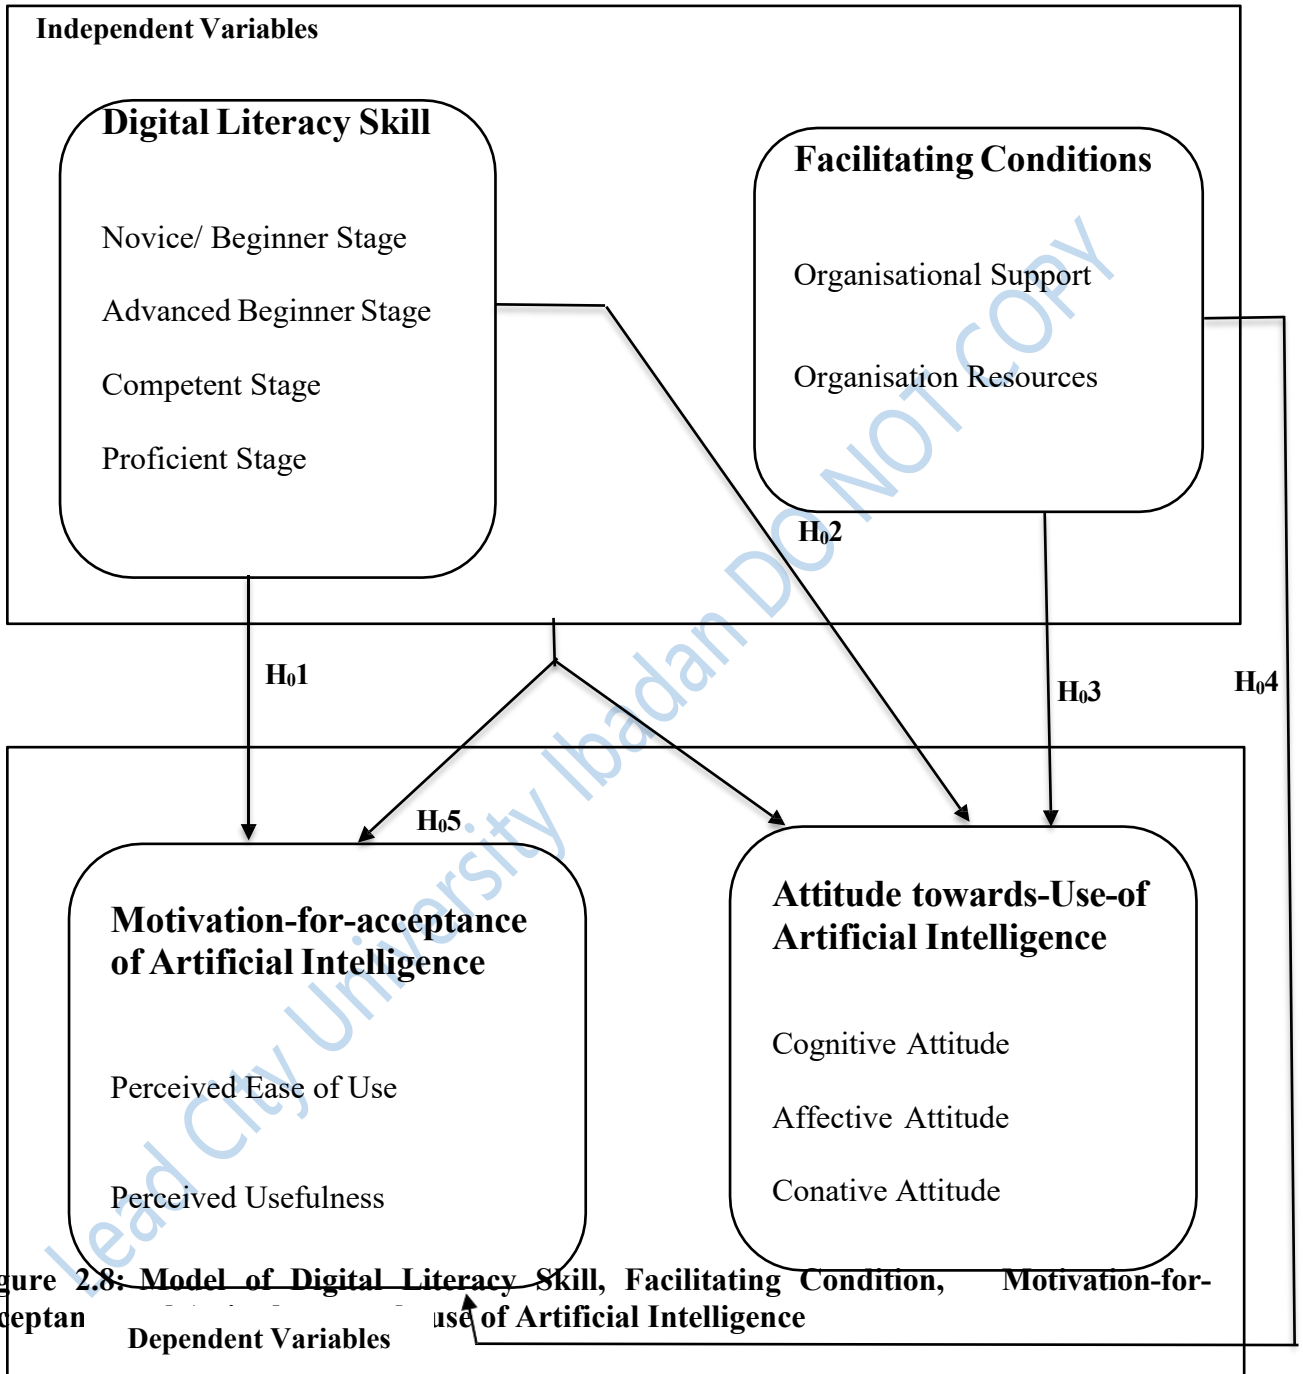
Independent Variables

Digital Literacy Skill

Novice/ Beginner Stage

Advanced Beginner Stage

Competent Stage

Proficient Stage

Facilitating Conditions

Organisational Support

Organisation Resources

$H_02$

$H_01$

$H_03$

$H_04$

$H_05$

Motivation-for-acceptance of Artificial Intelligence

Perceived Ease of Use

Perceived Usefulness

Attitude towards-Use-of Artificial Intelligence

Cognitive Attitude

Affective Attitude

Conative Attitude

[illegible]gure 2.8: Model of Digital Literacy Skill, Facilitating Condition, Motivation-for-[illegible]ceptan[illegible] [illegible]use of Artificial Intelligence

Dependent Variables

Lead City University Ibadan DO NOT COPY